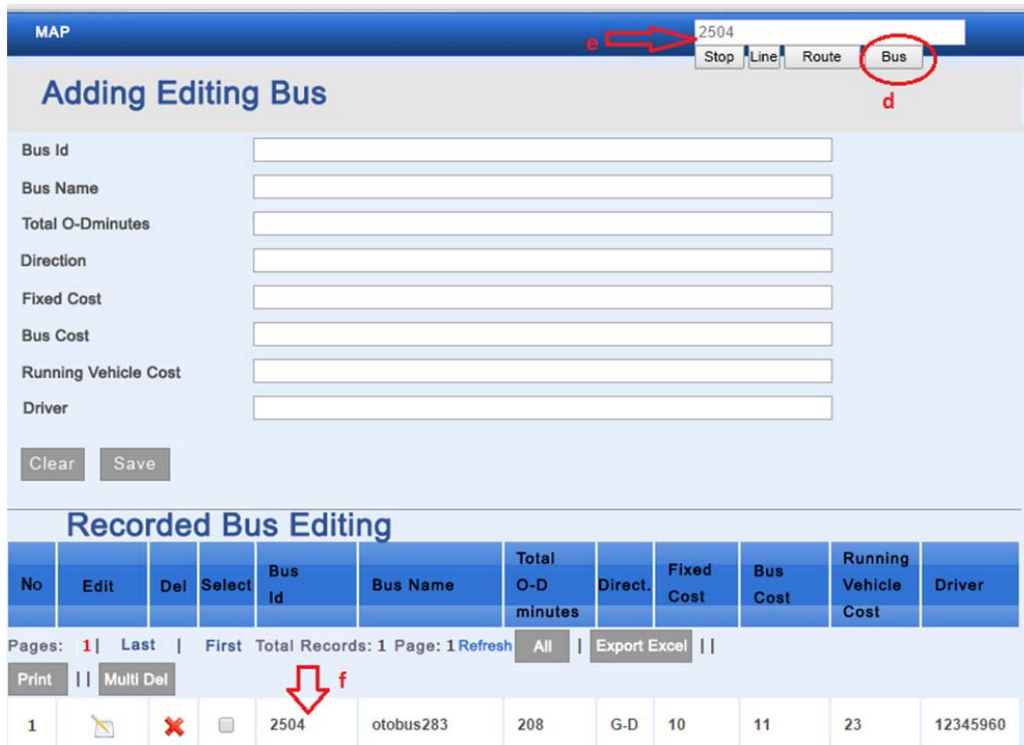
MAP

2504

e

Stop Line Route Bus

d

Adding Editing Bus

Bus Id

Bus Name

Total O-Dminutes

Direction

Fixed Cost

Bus Cost

Running Vehicle Cost

Driver

Clear Save

Recorded Bus Editing

| No | Edit | Del | Select | Bus Id | Bus Name | Total O-D minutes | Direct. | Fixed Cost | Bus Cost | Running Vehicle Cost | Driver |
|---|---|---|---|---|---|---|---|---|---|---|---|
| 1 | | | | 2504 | otobus283 | 208 | G-D | 10 | 11 | 23 | 12345960 |

Pages: 1 | Last | First Total Records: 1 Page: 1 Refresh All | Export Excel | |

Print | | Multi Del

f